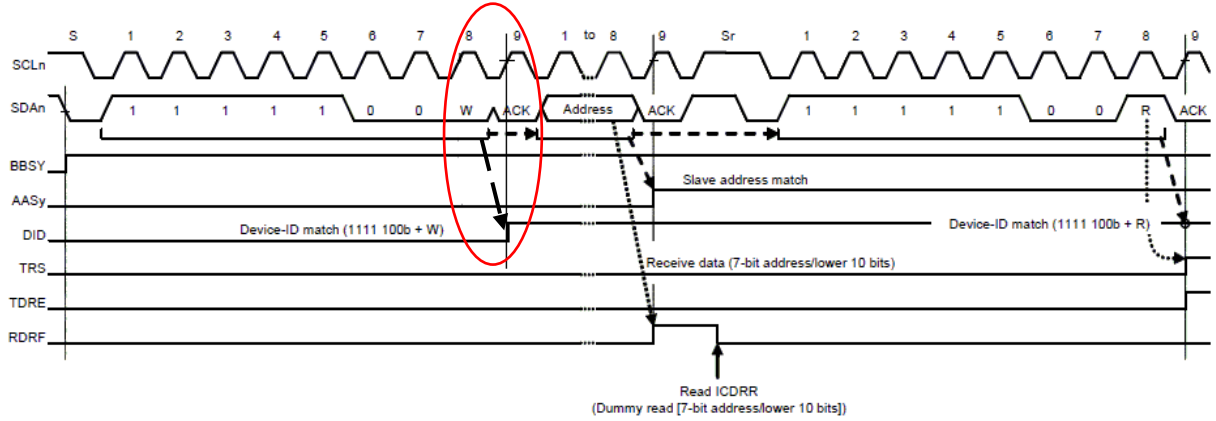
S 1 2 3 4 5 6 7 8 9 1 to 8 9 Sr 1 2 3 4 5 6 7 8 9

SCLn

SDAn 1 1 1 1 1 0 0 W ACK Address ACK 1 1 1 1 1 0 0 R ACK

BBSY

Slave address match

AASy

Device-ID match (1111 100b + R)

DID

Device-ID match (1111 100b + W)

TRS

Receive data (7-bit address/lower 10 bits)

TDRE

RDRF

Read ICDRR
(Dummy read [7-bit address/lower 10 bits])